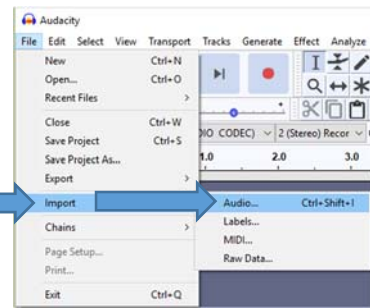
Audacity

File Edit Select View Transport Tracks Generate Effect Analyze

New Ctrl+N
Open... Ctrl+O
Recent Files >
Close Ctrl+W
Save Project Ctrl+S
Save Project As...
Export >
Import >
Chains >
Page Setup...
Print...
Exit Ctrl+Q

DIO CODEC) 2 (Stereo) Recor

1.0 2.0 3.0

Audio... Ctrl+Shift+I
Labels...
MIDI...
Raw Data...